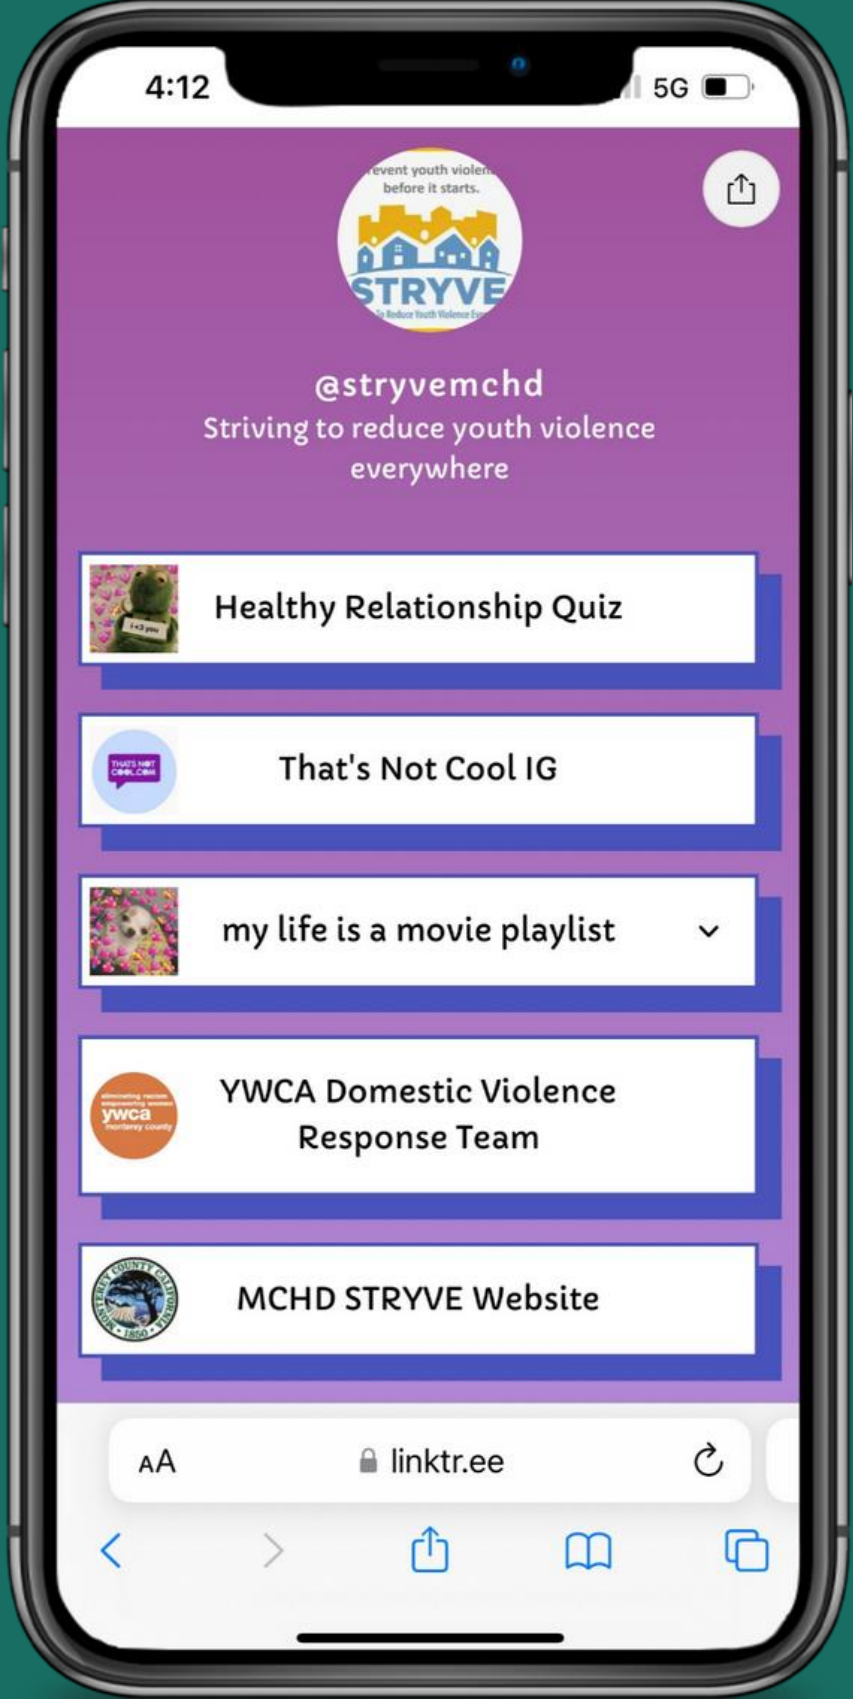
4:12

5G

revent youth violen
before it starts.
STRYVE
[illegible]

@stryvemchd
Striving to reduce youth violence everywhere

i <3 you

Healthy Relationship Quiz

THATS NOT COOL.COM

That's Not Cool IG

my life is a movie playlist

eliminating racism empowering women ywca monterey county

YWCA Domestic Violence Response Team

MONTEREY COUNTY CALIFORNIA 1850

MCHD STRYVE Website

AA

linktr.ee